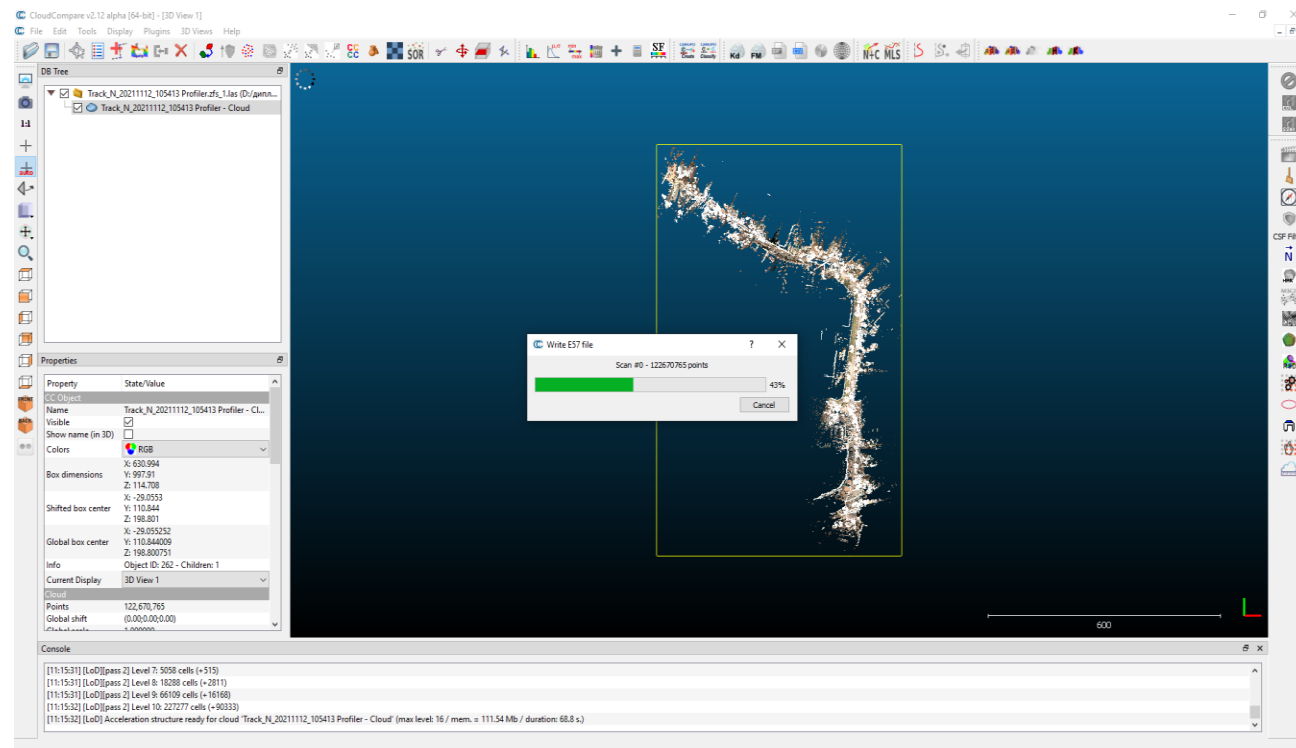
CloudCompare v2.12 alpha [64-bit] - [3D View 1]

File Edit Tools Display Plugins 3D Views Help

DB Tree

Track_N_20211112_105413 Profiler.zfs_1.las (D:/дипл...

Track_N_20211112_105413 Profiler - Cloud

Properties

| Property | State/Value |
|---|---|
| CC Object | |
| Name | Track_N_20211112_105413 Profiler - Cl... |
| Visible | |
| Show name (in 3D) | |
| Colors | RGB |
| Box dimensions | X: 630.994 Y: 997.91 Z: 114.708 |
| Shifted box center | X: -29.0553 Y: 110.844 Z: 198.801 |
| Global box center | X: -29.055252 Y: 110.844009 Z: 198.800751 |
| Info | Object ID: 262 - Children: 1 |
| Current Display | 3D View 1 |
| Cloud | |
| Points | 122,670,765 |
| Global shift | (0.00;0.00;0.00) |

Write E57 file

?

Scan #0 - 122670765 points

43%

Cancel

600

CSF Fi

Console

[11:15:31] [LoD][pass 2] Level 7: 5058 cells (+515)
[11:15:31] [LoD][pass 2] Level 8: 18288 cells (+2811)
[11:15:31] [LoD][pass 2] Level 9: 66109 cells (+16168)
[11:15:32] [LoD][pass 2] Level 10: 227277 cells (+90333)
[11:15:32] [LoD] Acceleration structure ready for cloud 'Track_N_20211112_105413 Profiler - Cloud' (max level: 16 / mem. = 111.54 Mb / duration: 68.8 s.)